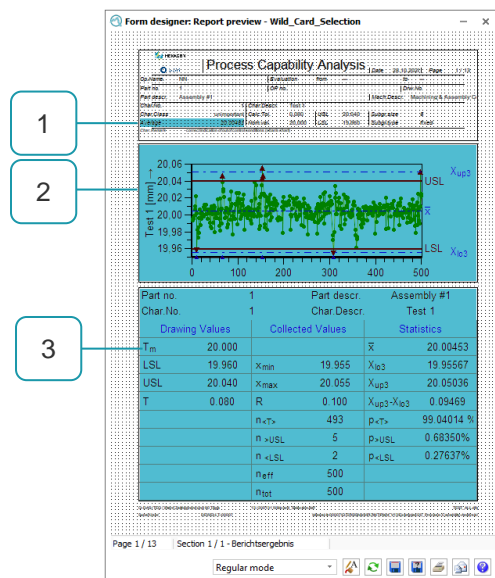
Form designer: Report preview - Wild_Card_Selection

1

2

3

Process Capability Analysis

Date 29.10.2002 Page 1 / 13

Op.Name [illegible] Evaluation from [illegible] to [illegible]

Part no. 1 OP no. Drw.No

Part descr. Assembly #1 Mach.Descr. Machining & Assembly C

Char.No. 1 Char.Descr. Test 1

Char.Class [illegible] Calc.Tol. 0.080 LSL 19.960 USL 20.040 Subgroup size 4

Nominal 20.0000 Abs.Lst. 20.000 LCL 19.980 UCL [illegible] Subgroups fixed

Test 1 [mm]

20.06

20.04

20.02

20.00

19.98

19.96

0 100 200 300 400 500

USL

$X_{up3}$

$\overline{x}$

LSL

$X_{lo3}$

| Part no. | 1 | | Part descr. | | Assembly #1 |
|---|---|---|---|---|---|
| Char.No. | 1 | | Char.Descr. | | Test 1 |
| Drawing Values | | Collected Values | | Statistics | |
| $T_m$ | 20.000 | | | $\overline{x}$ | 20.00453 |
| LSL | 19.960 | $x_{min}$ | 19.955 | $X_{lo3}$ | 19.95567 |
| USL | 20.040 | $x_{max}$ | 20.055 | $X_{up3}$ | 20.05036 |
| T | 0.080 | R | 0.100 | $X_{up3}$-$X_{lo3}$ | 0.09469 |
| | | $n_{<T>}$ | 493 | $p_{<T>}$ | 99.04014 % |
| | | $n_{>USL}$ | 5 | $P_{>USL}$ | 0.68350% |
| | | $n_{<LSL}$ | 2 | $P_{<LSL}$ | 0.27637% |
| | | $n_{eff}$ | 500 | | |
| | | $n_{tot}$ | 500 | | |

Page 1 / 13 Section 1 / 1 - Berichtsergebnis

Regular mode